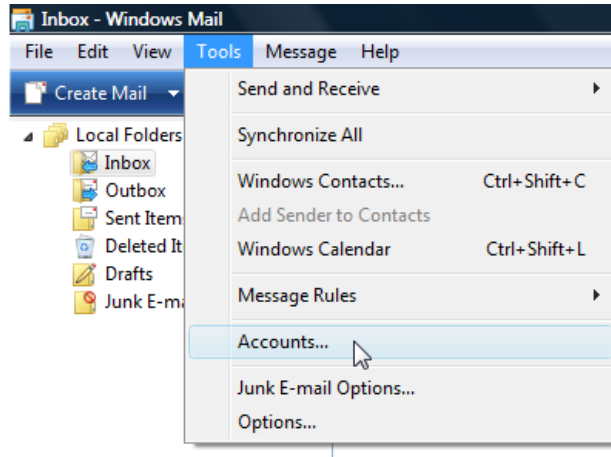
Inbox - Windows Mail

File Edit View Tools Message Help

Create Mail

Local Folders
Inbox
Outbox
Sent Item
Deleted It
Drafts
Junk E-ma

Send and Receive
Synchronize All
Windows Contacts... Ctrl+Shift+C
Add Sender to Contacts
Windows Calendar Ctrl+Shift+L
Message Rules
Accounts...
Junk E-mail Options...
Options...